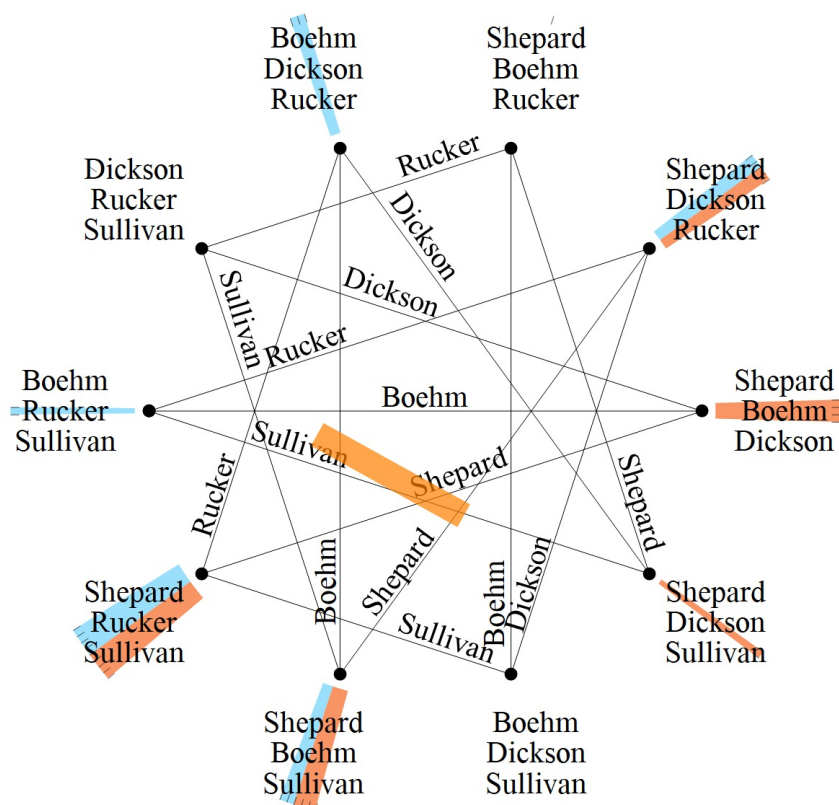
Boehm
Dickson
Rucker

Shepard
Boehm
Rucker

Dickson
Rucker
Sullivan

Rucker

Dickson

Shepard
Dickson
Rucker

Sullivan

Dickson

Rucker

Boehm
Rucker
Sullivan

Boehm

Shepard
Boehm
Dickson

Sullivan

Shepard

Shepard

Rucker

Boehm

Shepard

Boehm

Dickson

Shepard
Rucker
Sullivan

Sullivan

Shepard
Dickson
Sullivan

Shepard
Boehm
Sullivan

Boehm
Dickson
Sullivan